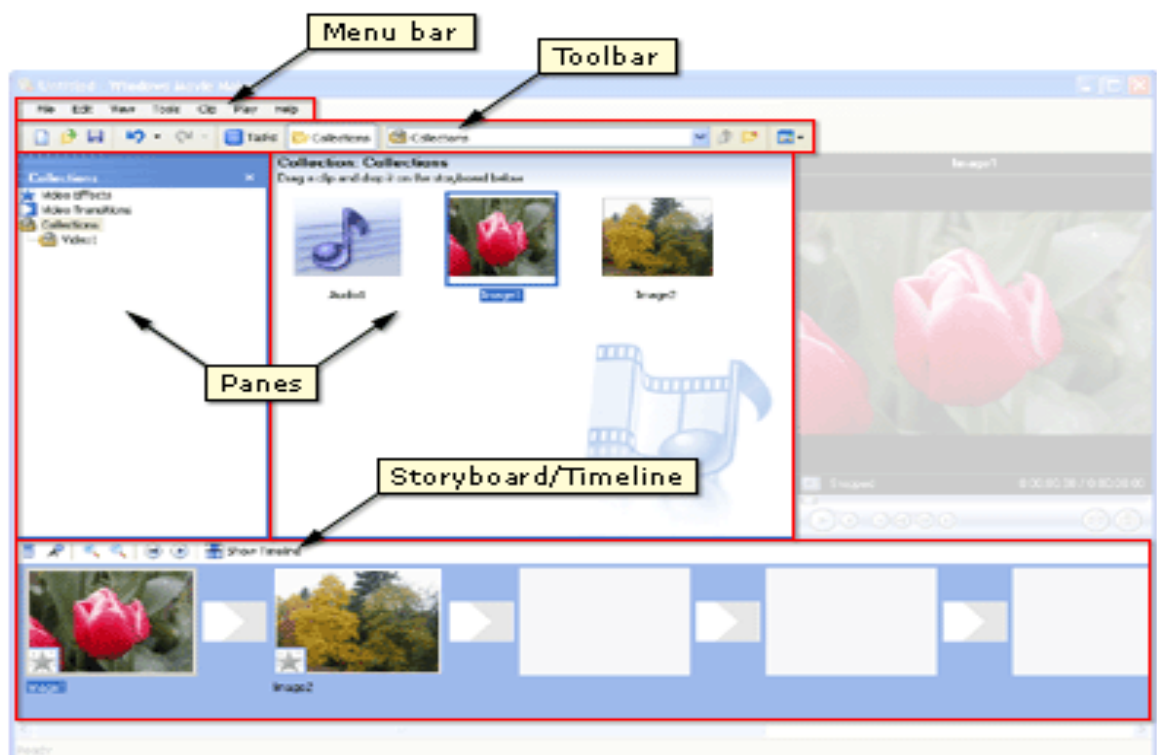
Menu bar

Toolbar

Untitled - Windows Movie Maker

File Edit View Tools Clip Play Help

Tasks Collections Collections

Collections

Video Effects
Video Transitions
Collections
Video1

Collection: Collections
Drag a clip and drop it on the storyboard below

Audio1 Image1 Image2

Image1

Stopped 0:00:00.00 / 0:00:05.00

Panes

Storyboard/Timeline

Show Timeline

Image1 Image2

Ready